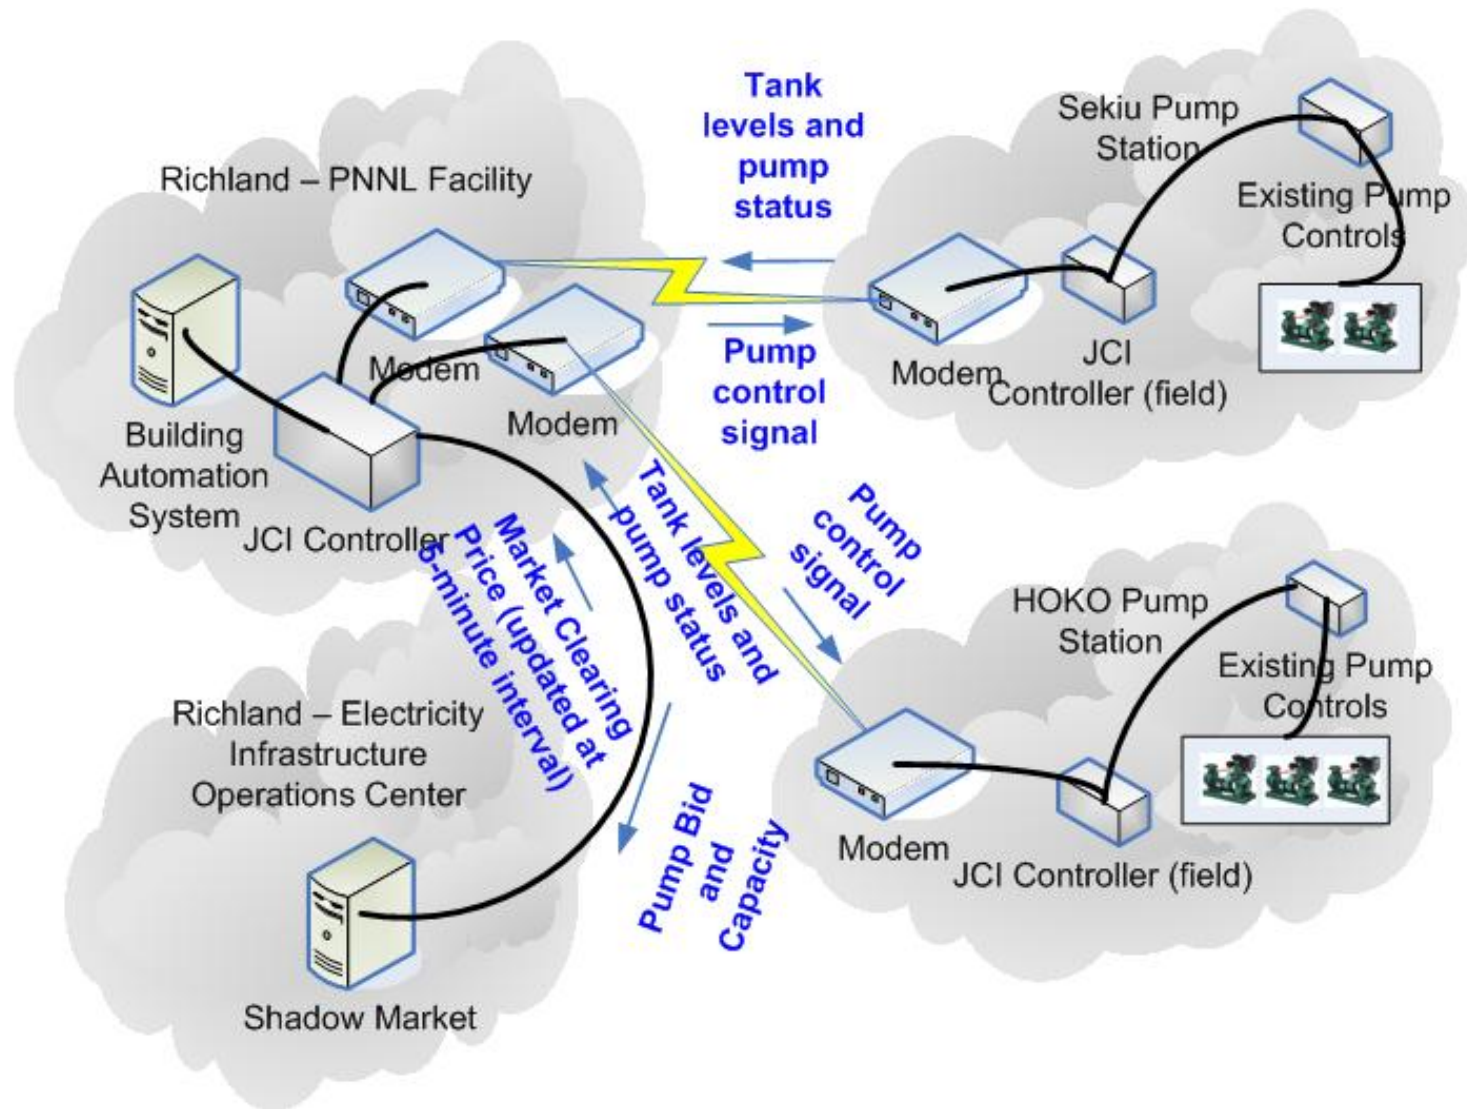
Richland – PNNL Facility

Modem

Modem

Building Automation System

JCI Controller

Tank levels and pump status

Pump control signal

Sekiu Pump Station

Existing Pump Controls

Modem

JCI Controller (field)

Tank levels and pump status

Pump control signal

Market Clearing Price (updated at 5-minute interval)

Pump Bid and Capacity

HOKO Pump Station

Existing Pump Controls

Modem

JCI Controller (field)

Richland – Electricity Infrastructure Operations Center

Shadow Market